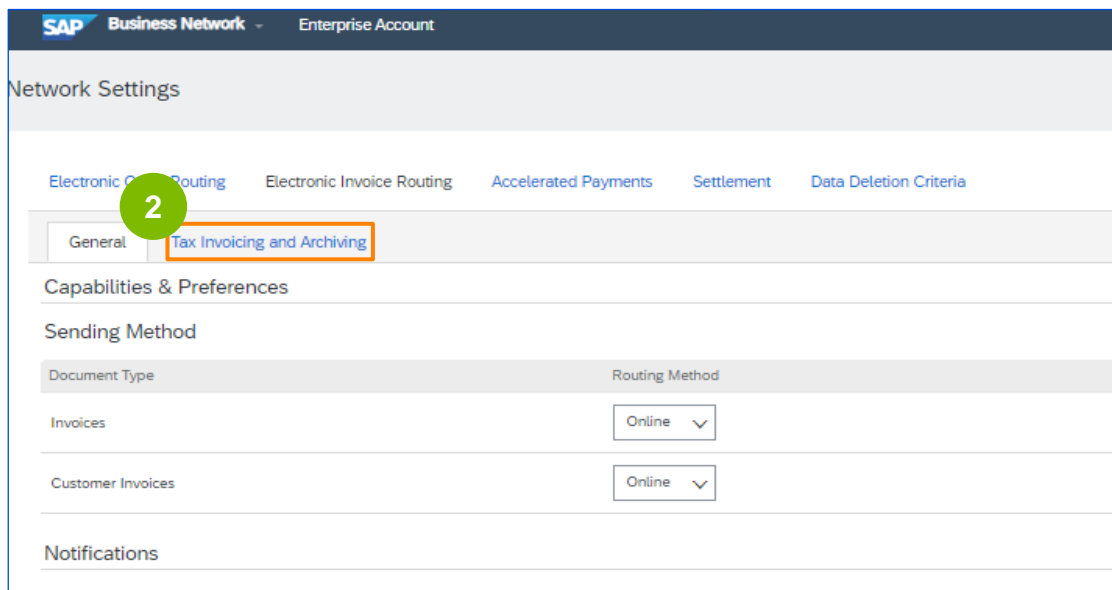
SAP Business Network Enterprise Account

Network Settings

Electronic O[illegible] Routing Electronic Invoice Routing Accelerated Payments Settlement Data Deletion Criteria

2

General Tax Invoicing and Archiving

Capabilities & Preferences

Sending Method

| Document Type | Routing Method |
|---|---|
| Invoices | Online |
| Customer Invoices | Online |

Notifications